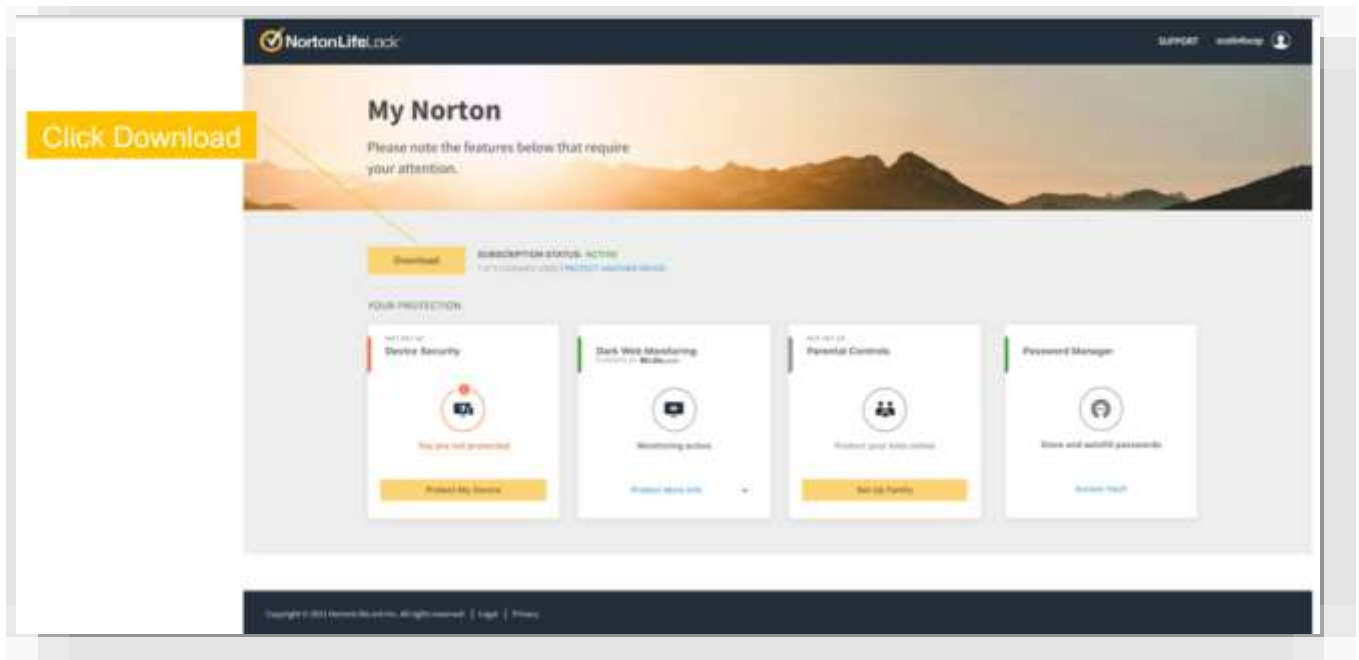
NortonLifeLock

SUPPORT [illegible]

Click Download

My Norton

Please note the features below that require your attention.

Download

SUBSCRIPTION STATUS: ACTIVE

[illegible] | PROTECT ANOTHER DEVICE

YOUR PROTECTION

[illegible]
Device Security

You are not protected

Protect My Device

Dark Web Monitoring
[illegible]

Monitoring active

Protect More Info

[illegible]
Parental Controls

Protect your kids online

Set Up Family

Password Manager

Store and autofill passwords

Access Vault

Copyright © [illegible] | Legal | Privacy